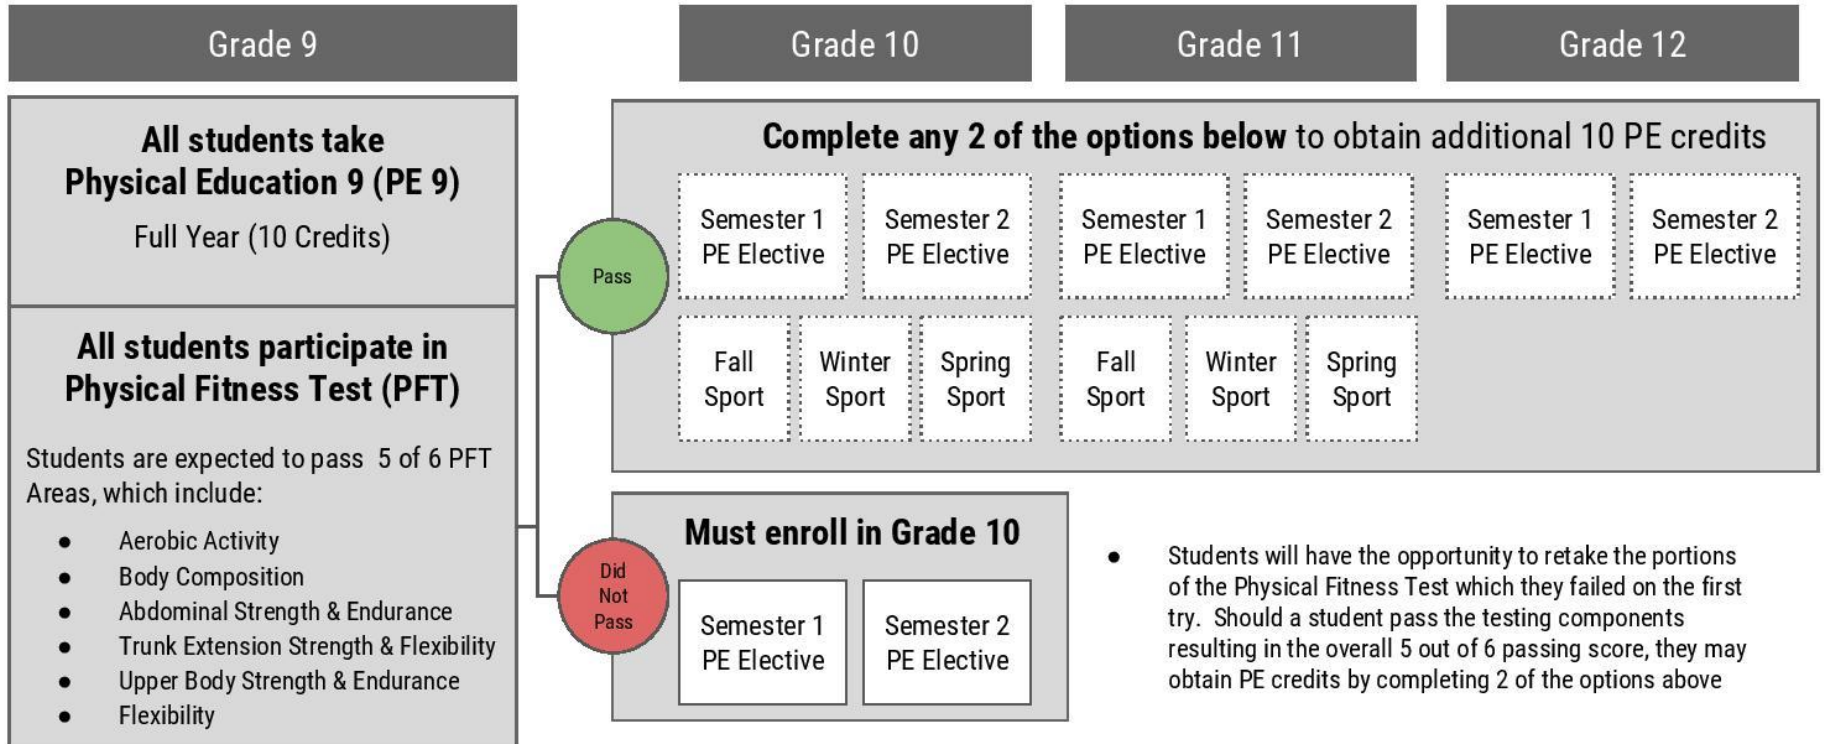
Grade 9

Grade 10

Grade 11

Grade 12

All students take Physical Education 9 (PE 9)

Full Year (10 Credits)

All students participate in Physical Fitness Test (PFT)

Students are expected to pass 5 of 6 PFT Areas, which include:

- Aerobic Activity
- Body Composition
- Abdominal Strength & Endurance
- Trunk Extension Strength & Flexibility
- Upper Body Strength & Endurance
- Flexibility

Pass

Did Not Pass

Complete any 2 of the options below to obtain additional 10 PE credits

Semester 1 PE Elective

Semester 2 PE Elective

Semester 1 PE Elective

Semester 2 PE Elective

Semester 1 PE Elective

Semester 2 PE Elective

Fall Sport

Winter Sport

Spring Sport

Fall Sport

Winter Sport

Spring Sport

Must enroll in Grade 10

Semester 1 PE Elective

Semester 2 PE Elective

- Students will have the opportunity to retake the portions of the Physical Fitness Test which they failed on the first try. Should a student pass the testing components resulting in the overall 5 out of 6 passing score, they may obtain PE credits by completing 2 of the options above